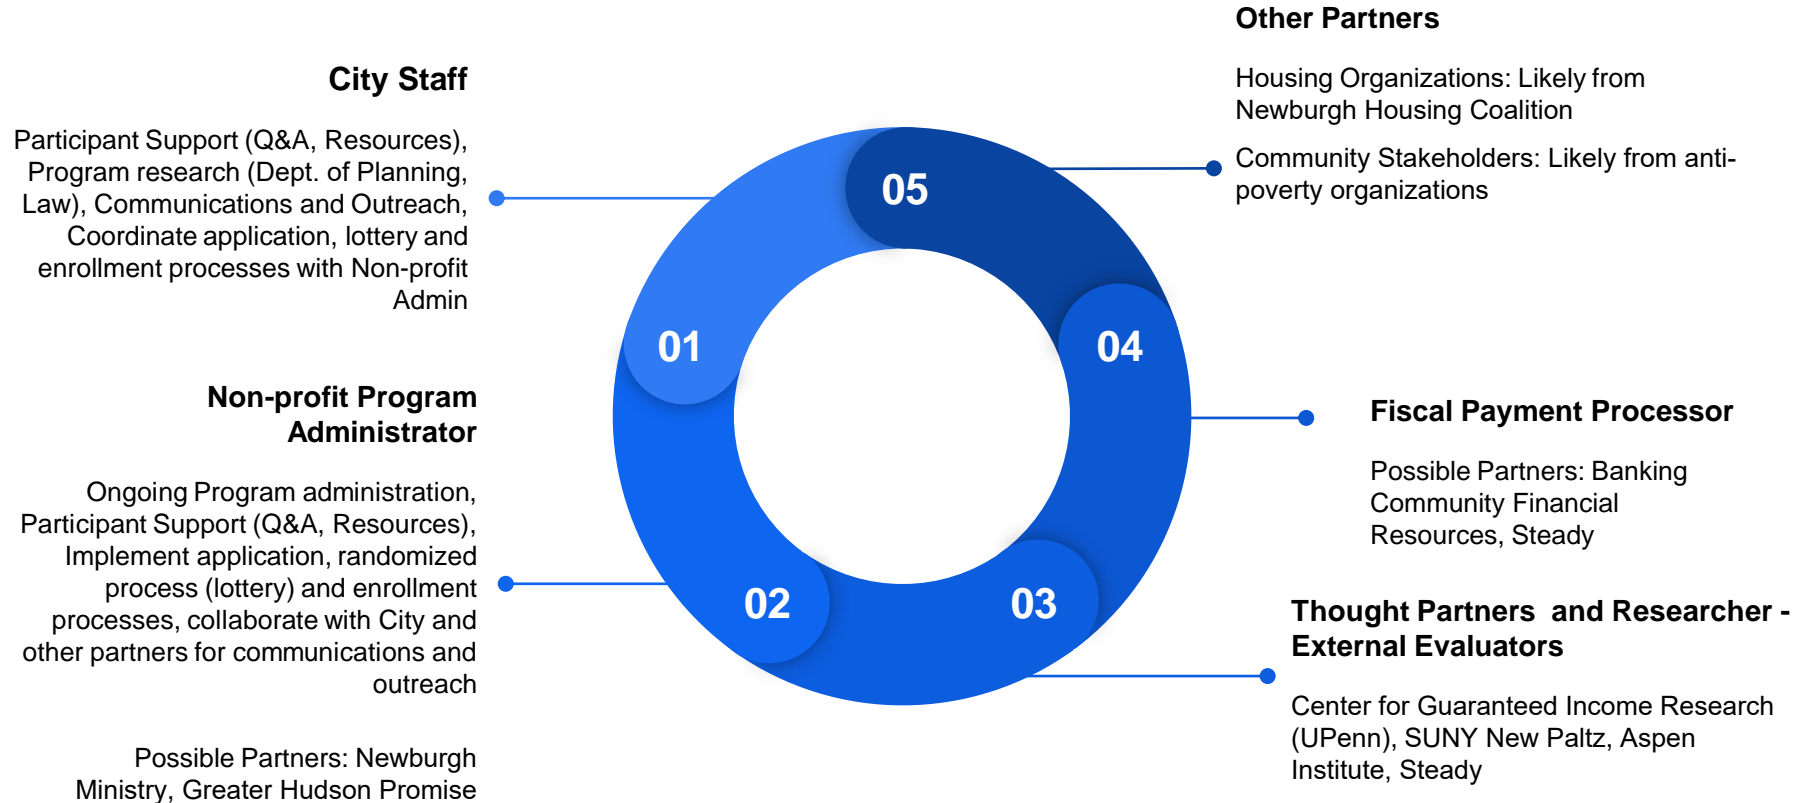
City Staff

Participant Support (Q&A, Resources), Program research (Dept. of Planning, Law), Communications and Outreach, Coordinate application, lottery and enrollment processes with Non-profit Admin

Non-profit Program Administrator

Ongoing Program administration, Participant Support (Q&A, Resources), Implement application, randomized process (lottery) and enrollment processes, collaborate with City and other partners for communications and outreach

Possible Partners: Newburgh Ministry, Greater Hudson Promise

01

02

03

04

05

Other Partners

Housing Organizations: Likely from Newburgh Housing Coalition

Community Stakeholders: Likely from anti-poverty organizations

Fiscal Payment Processor

Possible Partners: Banking Community Financial Resources, Steady

Thought Partners and Researcher - External Evaluators

Center for Guaranteed Income Research (UPenn), SUNY New Paltz, Aspen Institute, Steady